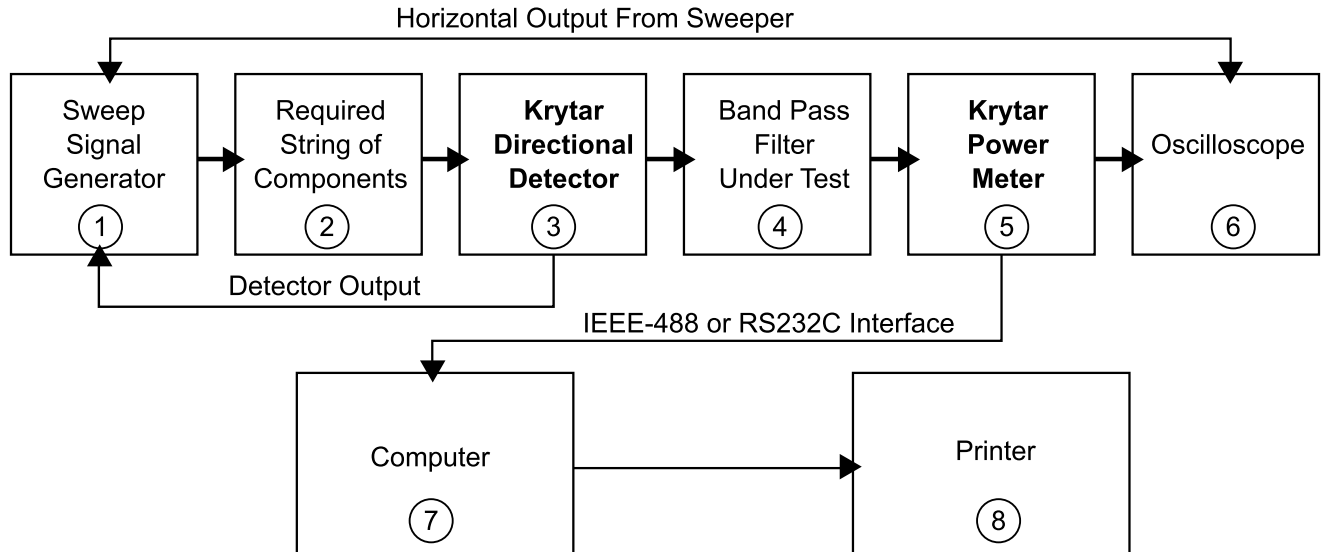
Horizontal Output From Sweeper

Sweep Signal Generator
1

Required String of Components
2

Krytar Directional Detector
3

Band Pass Filter Under Test
4

Krytar Power Meter
5

Oscilloscope
6

Detector Output

IEEE-488 or RS232C Interface

Computer
7

Printer
8